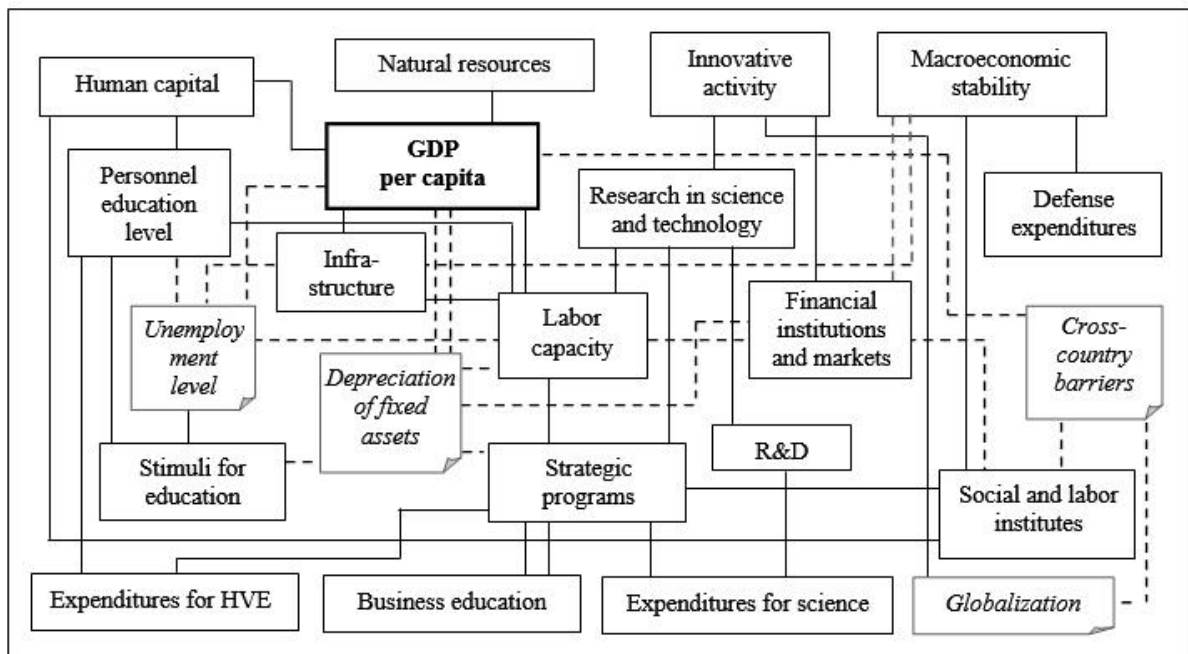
Human capital

Natural resources

Innovative activity

Macroeconomic stability

Personnel education level

GDP per capita

Research in science and technology

Defense expenditures

Infra-structure

Labor capacity

Financial institutions and markets

Unemployment level

Depreciation of fixed assets

Cross-country barriers

R&D

Stimuli for education

Strategic programs

Social and labor institutes

Expenditures for HVE

Business education

Expenditures for science

Globalization